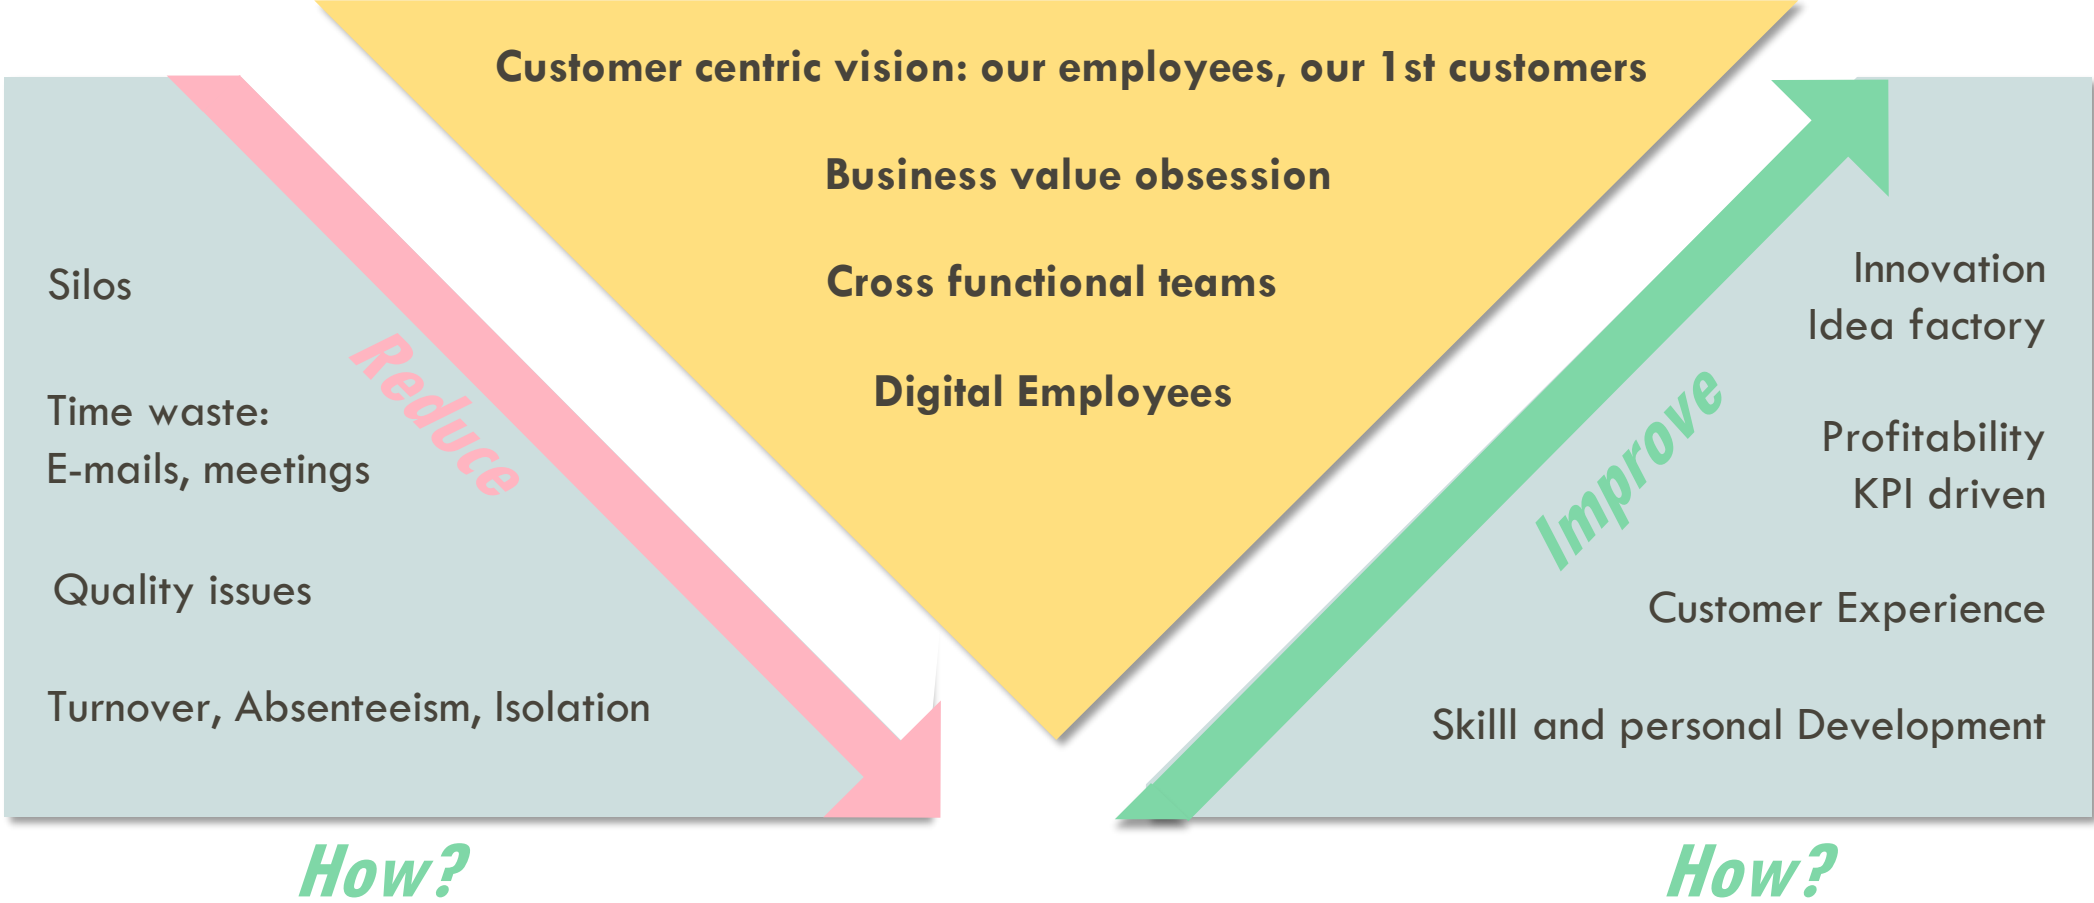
Customer centric vision: our employees, our 1st customers

Business value obsession

Cross functional teams

Digital Employees

Silos

Reduce

Time waste:
E-mails, meetings

Quality issues

Turnover, Absenteeism, Isolation

Innovation
Idea factory

Improve

Profitability
KPI driven

Customer Experience

Skilll and personal Development

How?

How?